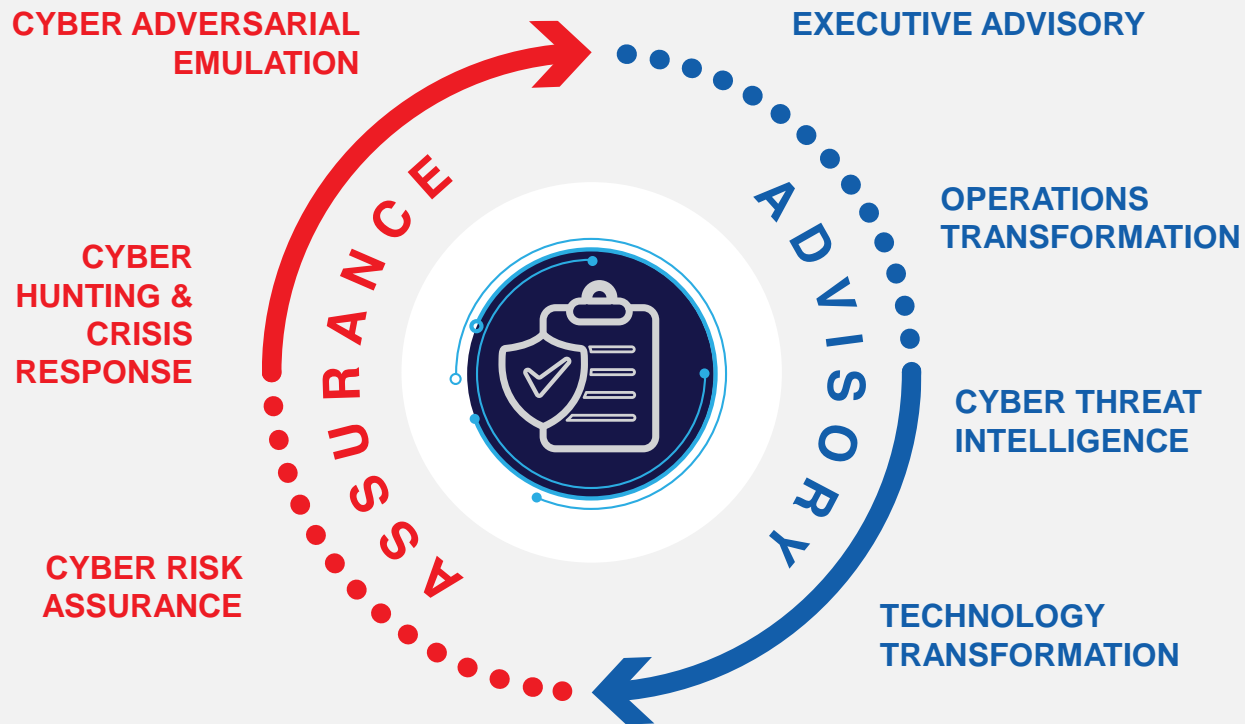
CYBER ADVERSARIAL EMULATION

EXECUTIVE ADVISORY

CYBER HUNTING & CRISIS RESPONSE

ASSURANCE

ADVISORY

OPERATIONS TRANSFORMATION

CYBER THREAT INTELLIGENCE

CYBER RISK ASSURANCE

TECHNOLOGY TRANSFORMATION